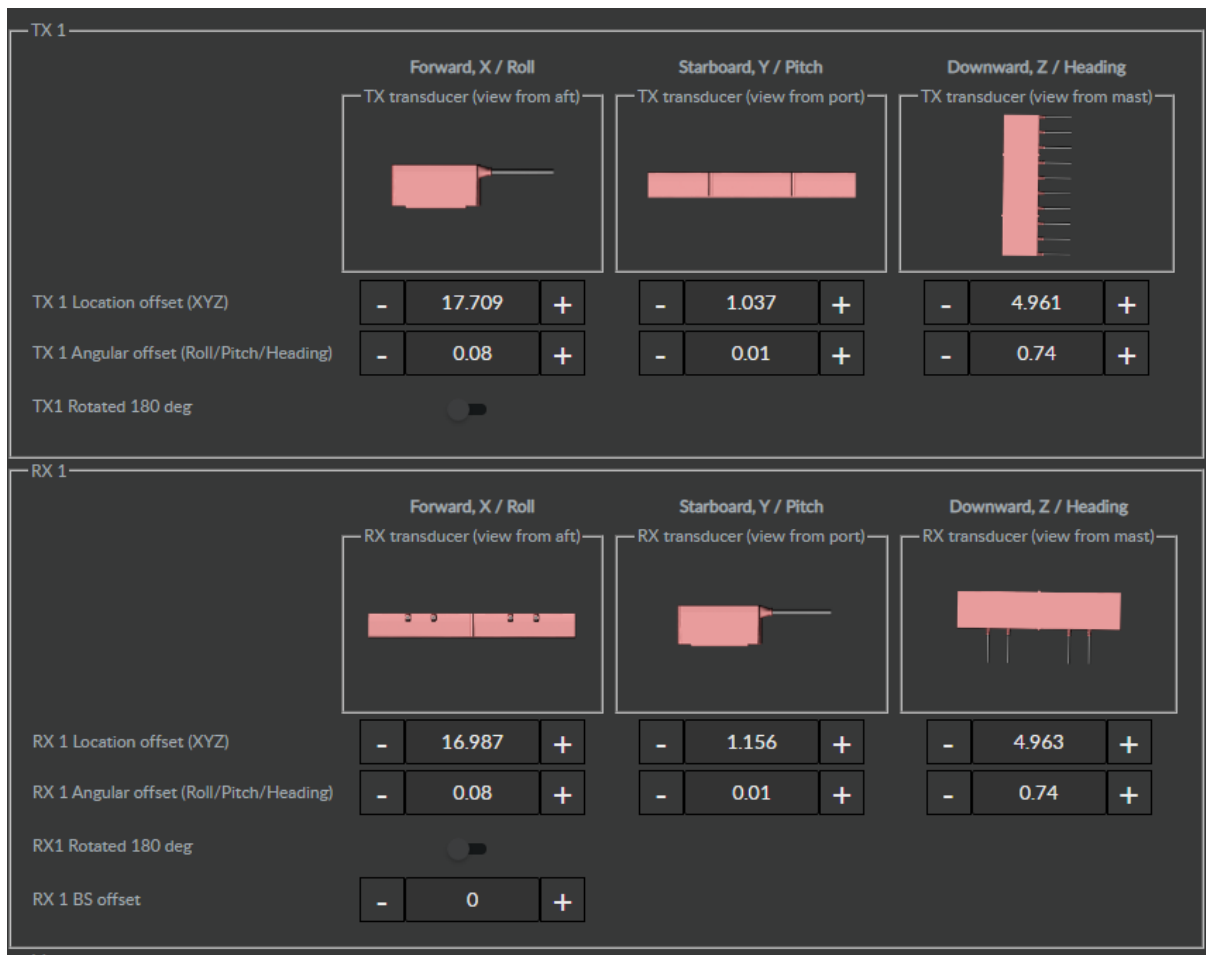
TX 1

Forward, X / Roll

Starboard, Y / Pitch

Downward, Z / Heading

TX transducer (view from aft)

TX transducer (view from port)

TX transducer (view from mast)

TX 1 Location offset (XYZ)

- 17.709 +

- 1.037 +

- 4.961 +

TX 1 Angular offset (Roll/Pitch/Heading)

- 0.08 +

- 0.01 +

- 0.74 +

TX1 Rotated 180 deg

RX 1

Forward, X / Roll

Starboard, Y / Pitch

Downward, Z / Heading

RX transducer (view from aft)

RX transducer (view from port)

RX transducer (view from mast)

RX 1 Location offset (XYZ)

- 16.987 +

- 1.156 +

- 4.963 +

RX 1 Angular offset (Roll/Pitch/Heading)

- 0.08 +

- 0.01 +

- 0.74 +

RX1 Rotated 180 deg

RX 1 BS offset

- 0 +